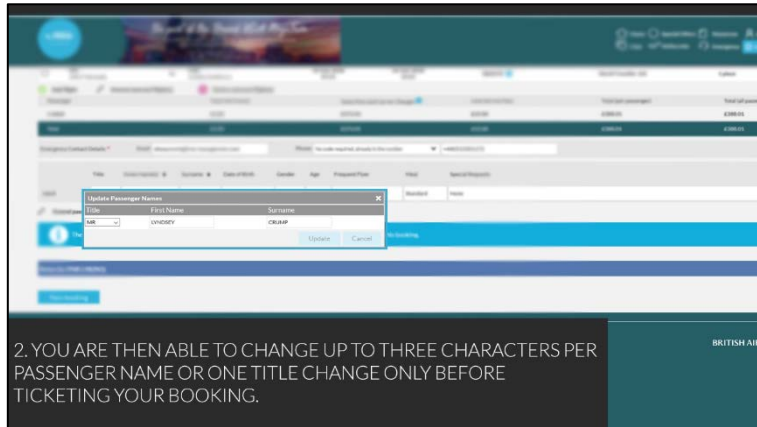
Update Passenger Names

| Title | First Name | Surname |
|---|---|---|
| MR | LYNDSEY | CRUMP |

Update Cancel

2. YOU ARE THEN ABLE TO CHANGE UP TO THREE CHARACTERS PER PASSENGER NAME OR ONE TITLE CHANGE ONLY BEFORE TICKETING YOUR BOOKING.

BRITISH AI